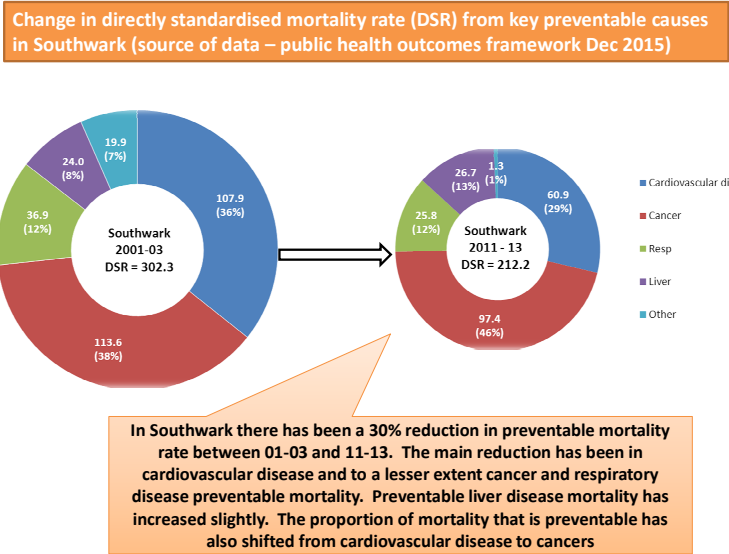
Change in directly standardised mortality rate (DSR) from key preventable causes in Southwark (source of data – public health outcomes framework Dec 2015)

19.9
(7%)

24.0
(8%)

36.9
(12%)

107.9
(36%)

Southwark
2001-03
DSR = 302.3

113.6
(38%)

1.3
(1%)

26.7
(13%)

25.8
(12%)

60.9
(29%)

Southwark
2011 - 13
DSR = 212.2

97.4
(46%)

Cardiovascular di

Cancer

Resp

Liver

Other

In Southwark there has been a 30% reduction in preventable mortality rate between 01-03 and 11-13. The main reduction has been in cardiovascular disease and to a lesser extent cancer and respiratory disease preventable mortality. Preventable liver disease mortality has increased slightly. The proportion of mortality that is preventable has also shifted from cardiovascular disease to cancers